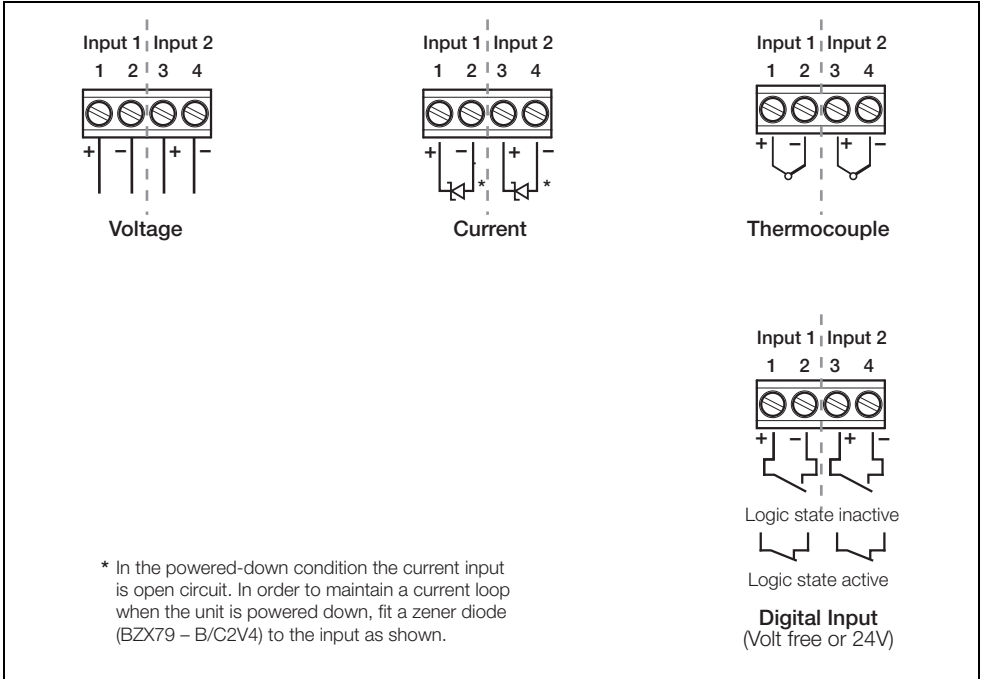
Input 1 Input 2
1 2 3 4
+ − + −
Voltage

Input 1 Input 2
1 2 3 4
+ − + −
*
*
Current

Input 1 Input 2
1 2 3 4
+ − + −
Thermocouple

Input 1 Input 2
1 2 3 4
+ − + −
Logic state inactive
Logic state active
Digital Input
(Volt free or 24V)

* In the powered-down condition the current input is open circuit. In order to maintain a current loop when the unit is powered down, fit a zener diode (BZX79 – B/C2V4) to the input as shown.